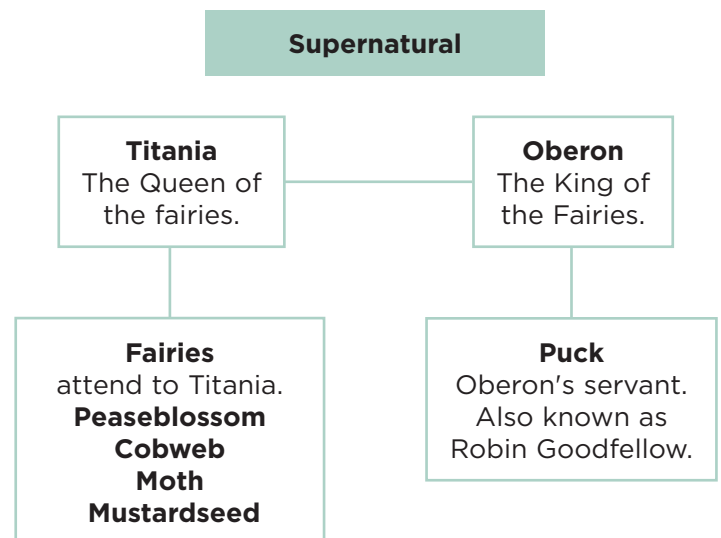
**Supernatural**

**Titania**
The Queen of the fairies.

**Oberon**
The King of the Fairies.

**Fairies**
attend to Titania.
**Peaseblossom**
**Cobweb**
**Moth**
**Mustardseed**

**Puck**
Oberon's servant. Also known as Robin Goodfellow.